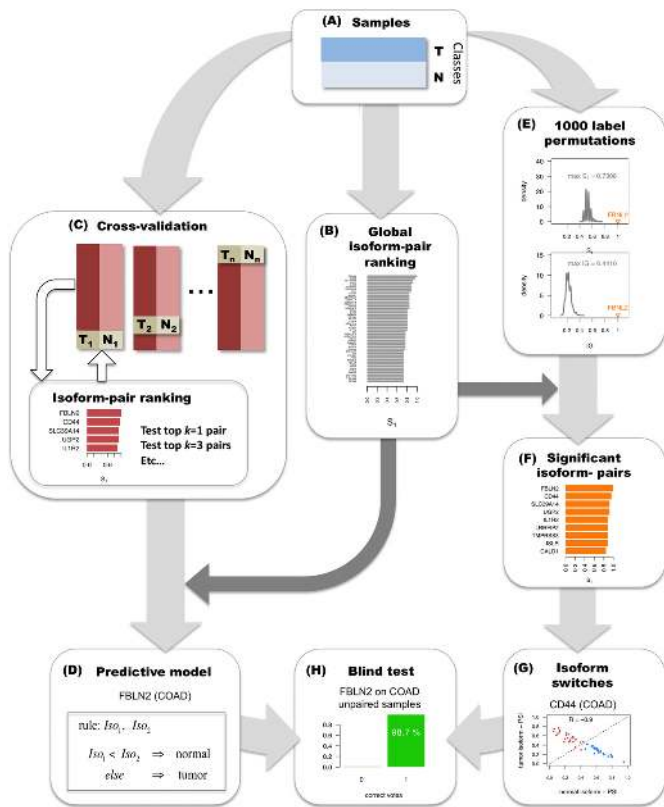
(A) Samples

T
N
Classes

(E) 1000 label permutations

max $S_1$ = 0.7300

FBLN2

max $S_1$ = 0.6110

FBLN2

(C) Cross-validation

$T_1$ $N_1$
$T_2$ $N_2$
...
$T_n$ $N_n$

Isoform-pair ranking

FBLN2
CD44
SLC39A14
UGP2
UTP2

Test top $k$=1 pair
Test top $k$=3 pairs
Etc...

$S_1$

(B) Global isoform-pair ranking

$S_1$

(F) Significant isoform- pairs

FBLN2
CD44
SLC39A14
UGP2
ILF3
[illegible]
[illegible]
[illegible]
CALD1

$S_1$

(D) Predictive model

FBLN2 (COAD)

rule: $Iso_1$ , $Iso_2$

$Iso_1 < Iso_2 \Rightarrow$ normal
$else \Rightarrow$ tumor

(H) Blind test

FBLN2 on COAD unpaired samples

90.7 %

0.8
0.6
0.4
0.2

0
1

correct votes

(G) Isoform switches

CD44 (COAD)

D = -0.9

tumor isoform - PSI

normal isoform - PSI